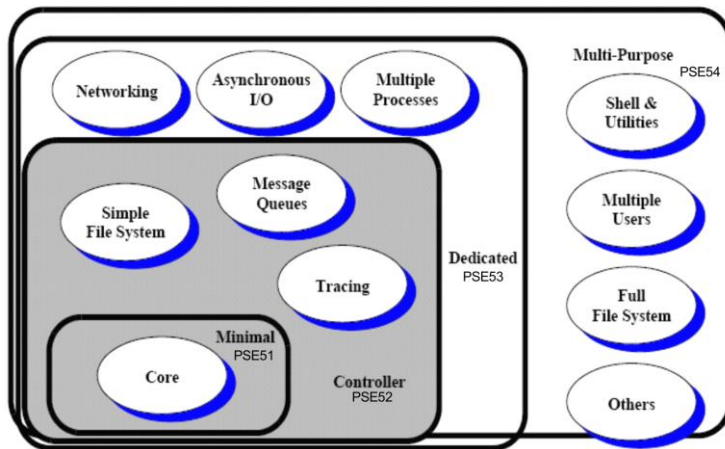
Networking

Asynchronous I/O

Multiple Processes

Multi-Purpose
PSE54

Shell & Utilities

Multiple Users

Full File System

Others

Message Queues

Simple File System

Tracing

Dedicated
PSE53

Minimal
PSE51

Core

Controller
PSE52